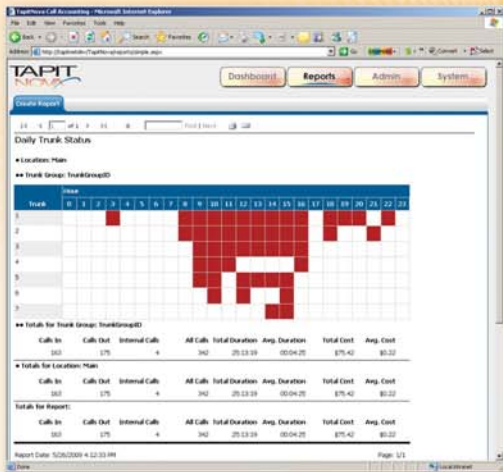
TAPITNOVA Call Accounting - Microsoft Internet Explorer

File Edit View Favorites Tools Help

Back Search Favorites

Address http://tapitnoda/TapitNova/reports/simple.aspx

Go Links Convert Select

TAPIT NOVA

Dashboard Reports Admin System

Create Report

1 of 1 Find | Next

Daily Trunk Status

Location: Main

Trunk Group: TrunkGroupID

| Trunk | 0 | 1 | 2 | 3 | 4 | 5 | 6 | 7 | 8 | 9 | 10 | 11 | 12 | 13 | 14 | 15 | 16 | 17 | 18 | 19 | 20 | 21 | 22 | 23 |
|---|---|---|---|---|---|---|---|---|---|---|---|---|---|---|---|---|---|---|---|---|---|---|---|---|
| 1 | | | | | | | | | | | | | | | | | | | | | | | | |
| 2 | | | | | | | | | | | | | | | | | | | | | | | | |
| 3 | | | | | | | | | | | | | | | | | | | | | | | | |
| 4 | | | | | | | | | | | | | | | | | | | | | | | | |
| 5 | | | | | | | | | | | | | | | | | | | | | | | | |
| 6 | | | | | | | | | | | | | | | | | | | | | | | | |
| 7 | | | | | | | | | | | | | | | | | | | | | | | | |

Hour

Totals for Trunk Group: TrunkGroupID

| Calls In | Calls Out | Internal Calls | All Calls | Total Duration | Avg. Duration | Total Cost | Avg. Cost |
|---|---|---|---|---|---|---|---|
| 163 | 175 | 4 | 342 | 25:13:19 | 00:04:25 | $75.42 | $0.22 |

Totals for Location: Main

| Calls In | Calls Out | Internal Calls | All Calls | Total Duration | Avg. Duration | Total Cost | Avg. Cost |
|---|---|---|---|---|---|---|---|
| 163 | 175 | 4 | 342 | 25:13:19 | 00:04:25 | $75.42 | $0.22 |

Totals for Report:

| Calls In | Calls Out | Internal Calls | All Calls | Total Duration | Avg. Duration | Total Cost | Avg. Cost |
|---|---|---|---|---|---|---|---|
| 163 | 175 | 4 | 342 | 25:13:19 | 00:04:25 | $75.42 | $0.22 |

Report Date: 5/26/2009 4:12:33 PM

Page: 1/1

Done Local intranet